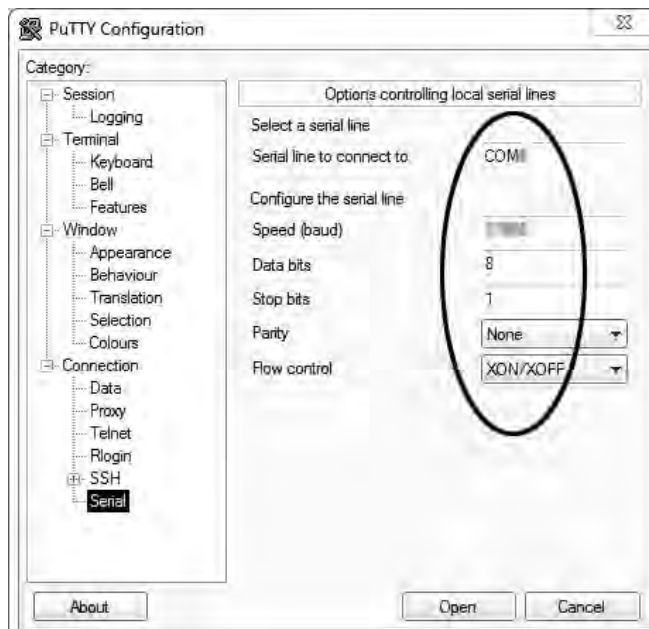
PuTTY Configuration

Category:

Session
Logging
Terminal
Keyboard
Bell
Features
Window
Appearance
Behaviour
Translation
Selection
Colours
Connection
Data
Proxy
Telnet
Rlogin
SSH
Serial

Options controlling local serial lines

Select a serial line

Serial line to connect to COM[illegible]

Configure the serial line

Speed (baud) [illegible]

Data bits 8

Stop bits 1

Parity None

Flow control XON/XOFF

About

Open

Cancel